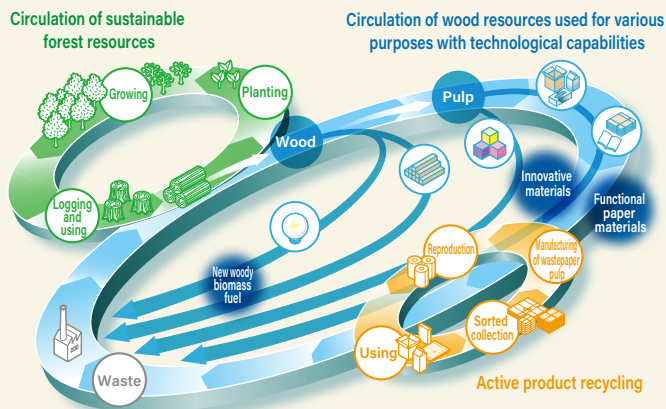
Circulation of sustainable forest resources

Circulation of wood resources used for various purposes with technological capabilities

Growing

Planting

Logging and using

Wood

Pulp

Innovative materials

Functional paper materials

New woody biomass fuel

Reproduction

Manufacturing of wastepaper pulp

Sorted collection

Using

Waste

Active product recycling